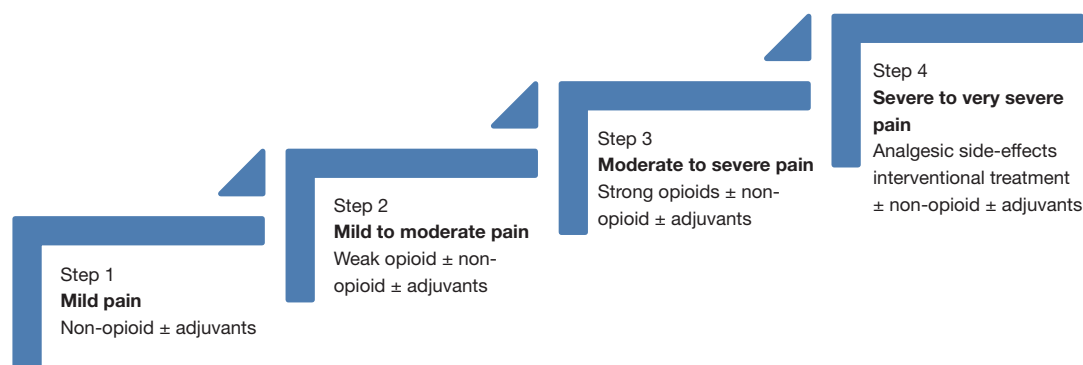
Step 1
**Mild pain**
Non-opioid ± adjuvants

Step 2
**Mild to moderate pain**
Weak opioid ± non-opioid ± adjuvants

Step 3
**Moderate to severe pain**
Strong opioids ± non-opioid ± adjuvants

Step 4
**Severe to very severe pain**
Analgesic side-effects interventional treatment ± non-opioid ± adjuvants